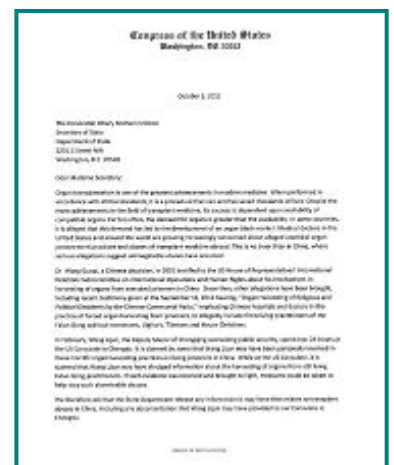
Congress of the United States
Washington, DC 20515

October 3, 2012

The Honorable Hillary Rodham Clinton
Secretary of State
Department of State
2201 C Street NW
Washington, D.C. 20520

Dear Madame Secretary:

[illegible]

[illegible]

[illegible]

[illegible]

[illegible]